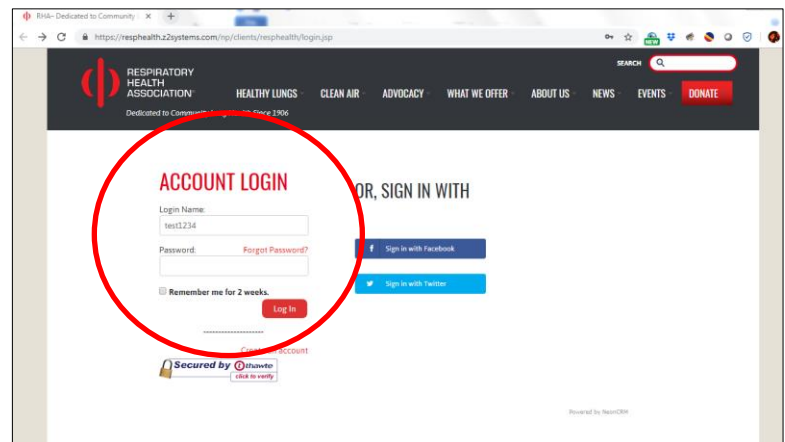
RHA– Dedicated to Community

https://resphealth.z2systems.com/np/clients/resphealth/login.jsp

NEW

RESPIRATORY HEALTH ASSOCIATION

Dedicated to Community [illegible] Since 1906

SEARCH

HEALTHY LUNGS CLEAN AIR ADVOCACY WHAT WE OFFER ABOUT US NEWS EVENTS DONATE

ACCOUNT LOGIN

Login Name:

test1234

Password:

Forgot Password?

Remember me for 2 weeks.

Log In

--------------------

Create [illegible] account

Secured by thawte

click to verify

OR, SIGN IN WITH

Sign in with Facebook

Sign in with Twitter

Powered by NeonCRM